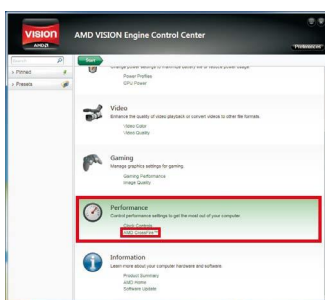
VISION AMD

AMD VISION Engine Control Center

Preferences

Search

Pinned

Presets

Start

Change power settings to maximize battery life or reduce power usage

Power Profiles

GPU Power

Video

Enhance the quality of video playback or convert videos to other file formats.

Video Color

Video Quality

Gaming

Manage graphics settings for gaming.

Gaming Performance

Image Quality

Performance

Control performance settings to get the most out of your computer.

Quick Controls

AMD OverDrive

Information

Learn more about your computer hardware and software.

Product Summary

AMD Home

Software Update